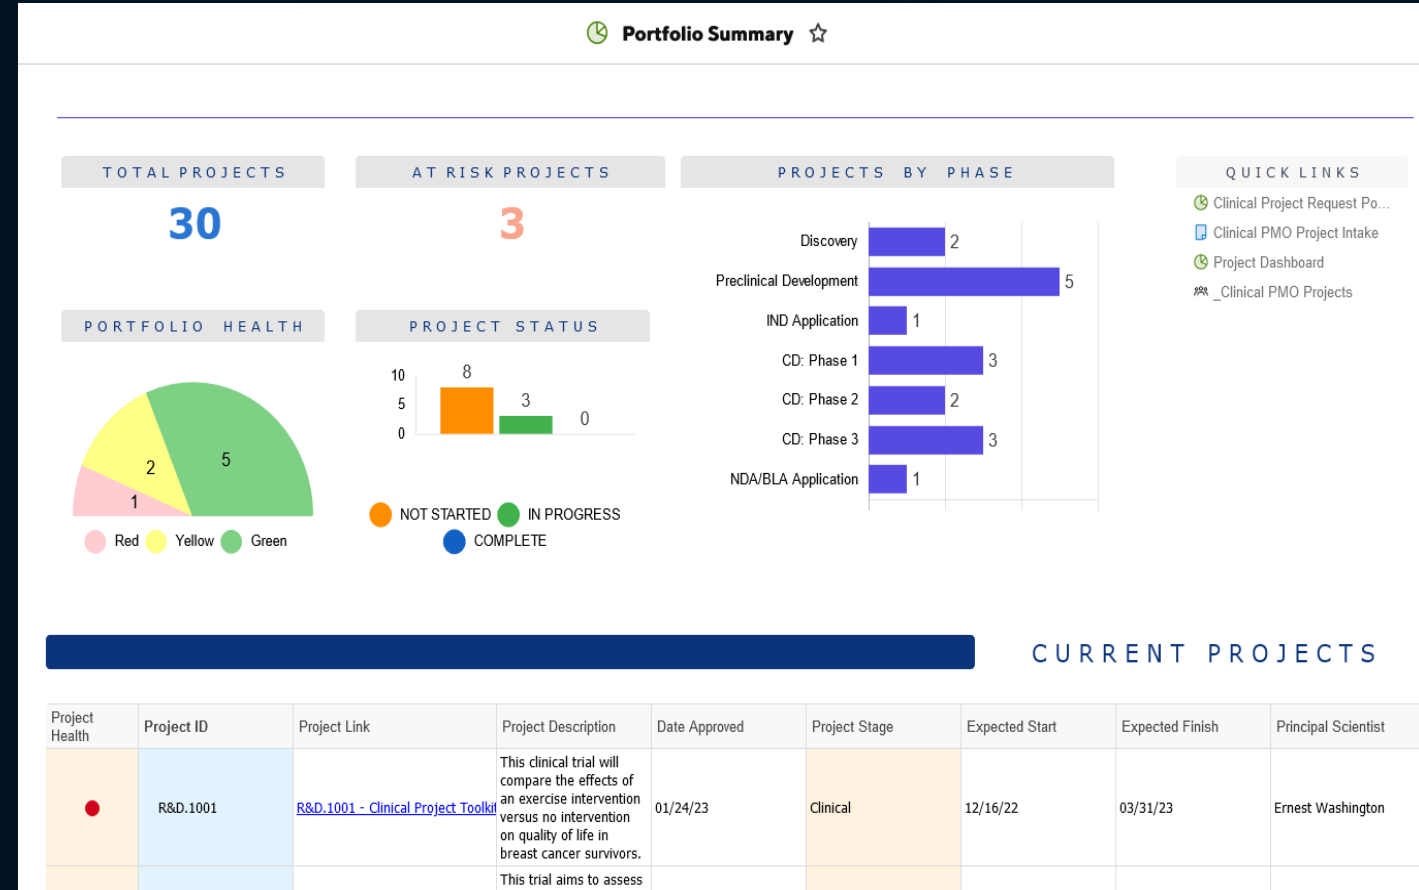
Portfolio Summary

TOTAL PROJECTS

30

AT RISK PROJECTS

3

PROJECTS BY PHASE

| | |
|---|---|
| Discovery | 2 |
| Preclinical Development | 5 |
| IND Application | 1 |
| CD: Phase 1 | 3 |
| CD: Phase 2 | 2 |
| CD: Phase 3 | 3 |
| NDA/BLA Application | 1 |

QUICK LINKS

Clinical Project Request Po...
Clinical PMO Project Intake
Project Dashboard
_Clinical PMO Projects

PORTFOLIO HEALTH

2
5
1

Red Yellow Green

PROJECT STATUS

10
5
0
8
3
0

NOT STARTED IN PROGRESS COMPLETE

CURRENT PROJECTS

| Project Health | Project ID | Project Link | Project Description | Date Approved | Project Stage | Expected Start | Expected Finish | Principal Scientist |
|---|---|---|---|---|---|---|---|---|
| | R&D.1001 | R&D.1001 - Clinical Project Toolkit | This clinical trial will compare the effects of an exercise intervention versus no intervention on quality of life in breast cancer survivors. | 01/24/23 | Clinical | 12/16/22 | 03/31/23 | Ernest Washington |
| | | | This trial aims to assess | | | | | |